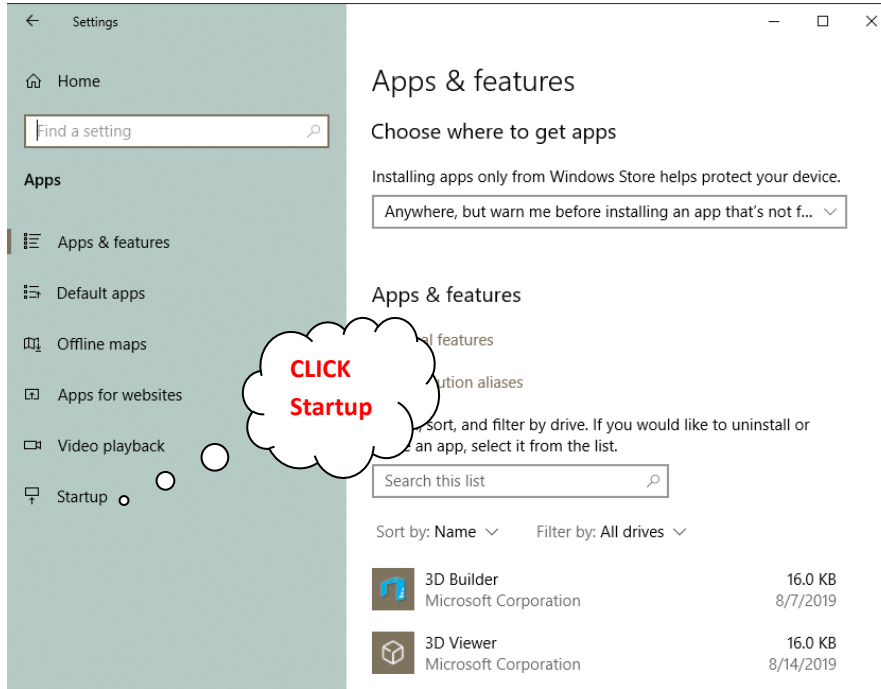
Settings

Home

Find a setting

Apps

Apps & features

Default apps

Offline maps

Apps for websites

Video playback

Startup

Apps & features

Choose where to get apps

Installing apps only from Windows Store helps protect your device.

Anywhere, but warn me before installing an app that's not f...

Apps & features

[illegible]al features

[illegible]ution aliases

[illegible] sort, and filter by drive. If you would like to uninstall or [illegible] an app, select it from the list.

CLICK Startup

Search this list

Sort by: Name

Filter by: All drives

3D Builder
Microsoft Corporation
16.0 KB
8/7/2019

3D Viewer
Microsoft Corporation
16.0 KB
8/14/2019